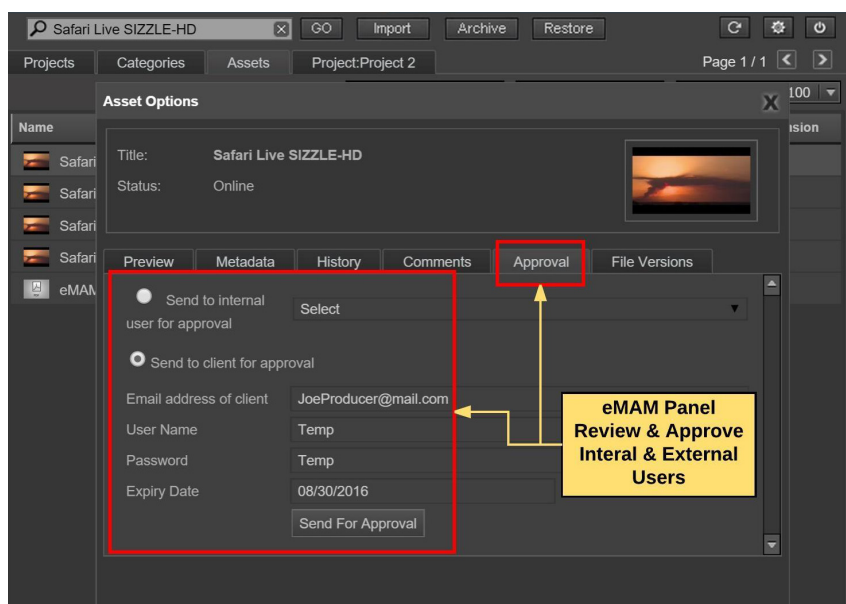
Safari Live SIZZLE-HD
GO
Import
Archive
Restore
Projects
Categories
Assets
Project:Project 2
Page 1 / 1
100
Name
Safari
Safari
Safari
Safari
eMAM
ısion
Asset Options
X
Title: Safari Live SIZZLE-HD
Status: Online
Preview
Metadata
History
Comments
Approval
File Versions
Send to internal user for approval
Select
Send to client for approval
Email address of client
JoeProducer@mail.com
User Name
Temp
Password
Temp
Expiry Date
08/30/2016
Send For Approval
eMAM Panel Review & Approve Interal & External Users